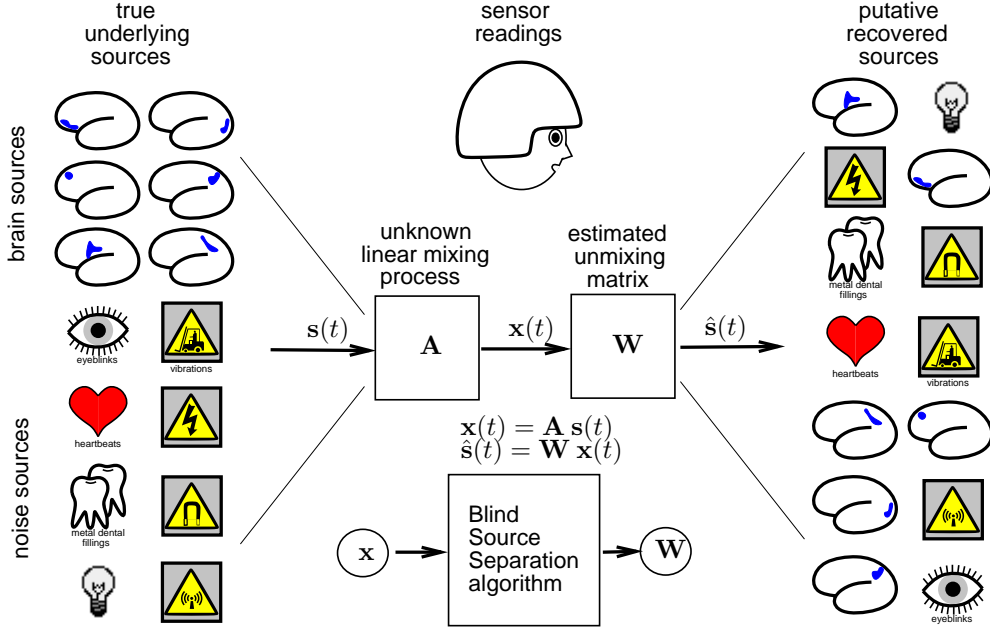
true underlying sources

sensor readings

putative recovered sources

brain sources

noise sources

eyeblinks

vibrations

heartbeats

metal dental fillings

unknown linear mixing process

estimated unmixing matrix

$\mathbf{s}(t)$

$\mathbf{A}$

$\mathbf{x}(t)$

$\mathbf{W}$

$\hat{\mathbf{s}}(t)$

$\mathbf{x}(t) = \mathbf{A}\,\mathbf{s}(t)$
$\hat{\mathbf{s}}(t) = \mathbf{W}\,\mathbf{x}(t)$

$\mathbf{x}$

Blind Source Separation algorithm

$\mathbf{W}$

metal dental fillings

heartbeats

vibrations

eyeblinks